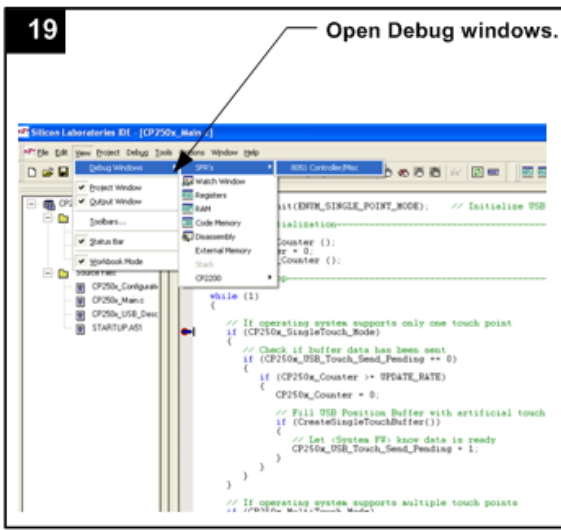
19

Open Debug windows.

Silicon Laboratories IDE - [CP250x_Main.c]

File Edit View Project Debug Tools Options Window Help

Debug Windows
Project Window
Output Window
Toolbars...
Status Bar
Workbook Mode

SFR's
Watch Window
Registers
RAM
Code Memory
Disassembly
External Memory
Stack
C2200

8051 Controller/Misc

Source Files
CP250x_Configurati
CP250x_Main.c
CP250x_USB_Desc
STARTUP.A51

it(ENUM_SINGLE_POINT_MODE); // Initialize USB

Counter ();
r = 0;
Counter ();

while (1)
{

// If operating system supports only one touch point
if (CP250x_SingleTouch_Mode)
{
// Check if buffer data has been sent
if (CP250x_USB_Touch_Send_Pending == 0)
{
if (CP250x_Counter >= UPDATE_RATE)
{
CP250x_Counter = 0;

// Fill USB Position Buffer with artificial touch
if (CreateSingleTouchBuffer())
{
// Let (System FW) know data is ready
CP250x_USB_Touch_Send_Pending = 1;
}
}
}
}

// If operating system supports multiple touch points